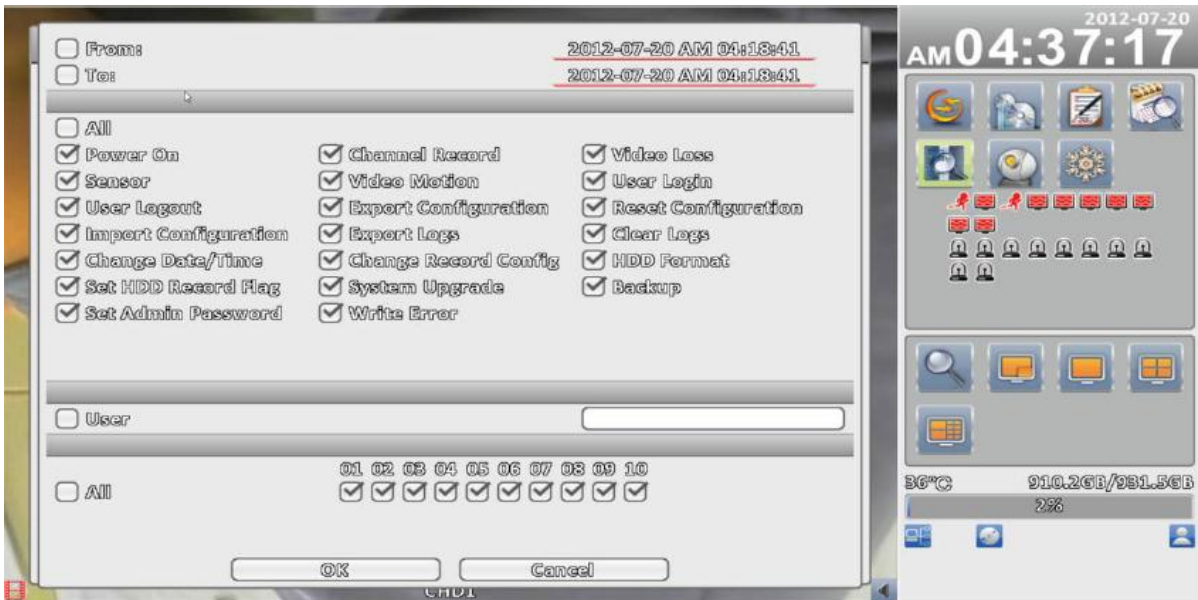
From: 2012-07-20 AM 04:18:41
To: 2012-07-20 AM 04:18:41

All
Power On
Sensor
User Logout
Import Configuration
Change Date/Time
Set HDD Record Flag
Set Admin Password
Channel Record
Video Motion
Export Configuration
Export Logs
Change Record Config
System Upgrade
Write Error
Video Loss
User Login
Reset Configuration
Clear Logs
HDD Format
Backup

User

All
01 02 03 04 05 06 07 08 09 10

OK
Cancel

CHD1

2012-07-20
AM04:37:17

36°C
910.2GB/931.5GB
2%